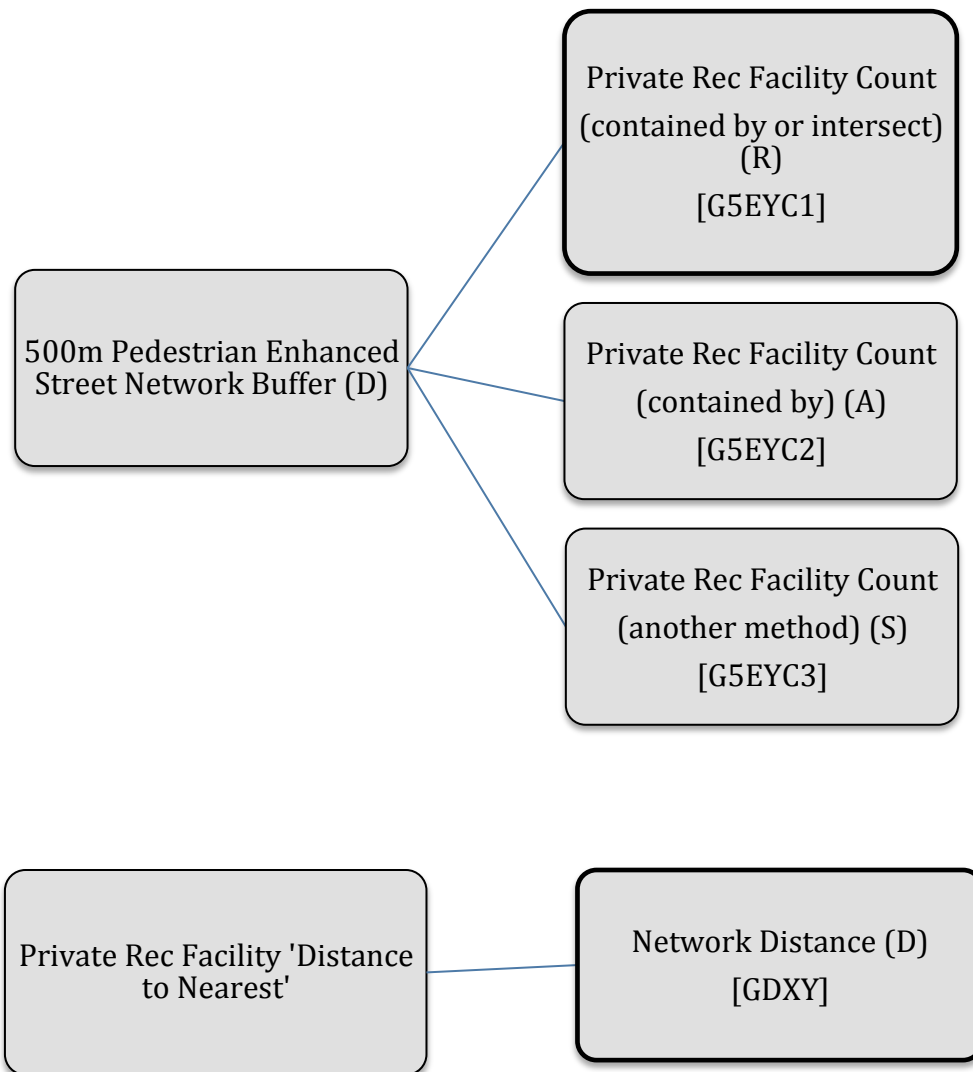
500m Pedestrian Enhanced Street Network Buffer (D)

Private Rec Facility Count (contained by or intersect) (R) [G5EYC1]

Private Rec Facility Count (contained by) (A) [G5EYC2]

Private Rec Facility Count (another method) (S) [G5EYC3]

Private Rec Facility 'Distance to Nearest'

Network Distance (D) [GDXY]